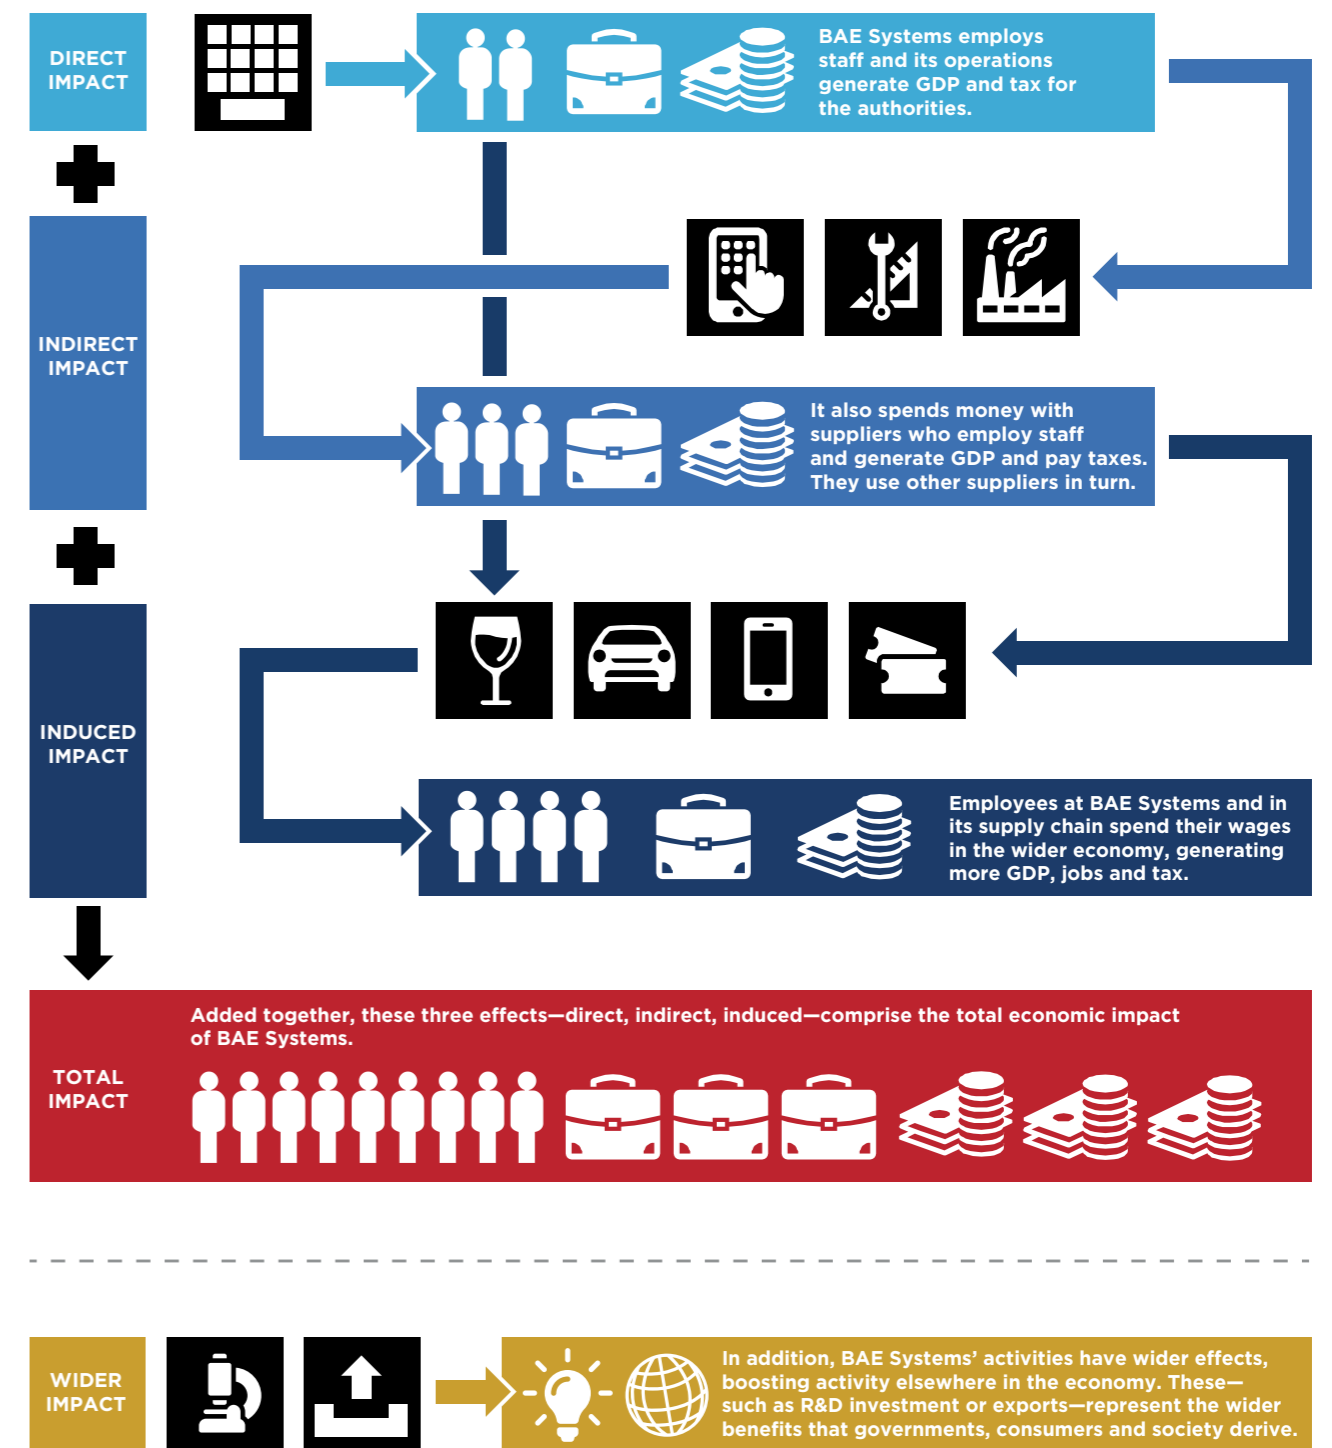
DIRECT IMPACT

BAE Systems employs staff and its operations generate GDP and tax for the authorities.

INDIRECT IMPACT

It also spends money with suppliers who employ staff and generate GDP and pay taxes. They use other suppliers in turn.

INDUCED IMPACT

Employees at BAE Systems and in its supply chain spend their wages in the wider economy, generating more GDP, jobs and tax.

TOTAL IMPACT

Added together, these three effects—direct, indirect, induced—comprise the total economic impact of BAE Systems.

WIDER IMPACT

In addition, BAE Systems' activities have wider effects, boosting activity elsewhere in the economy. These—such as R&D investment or exports—represent the wider benefits that governments, consumers and society derive.